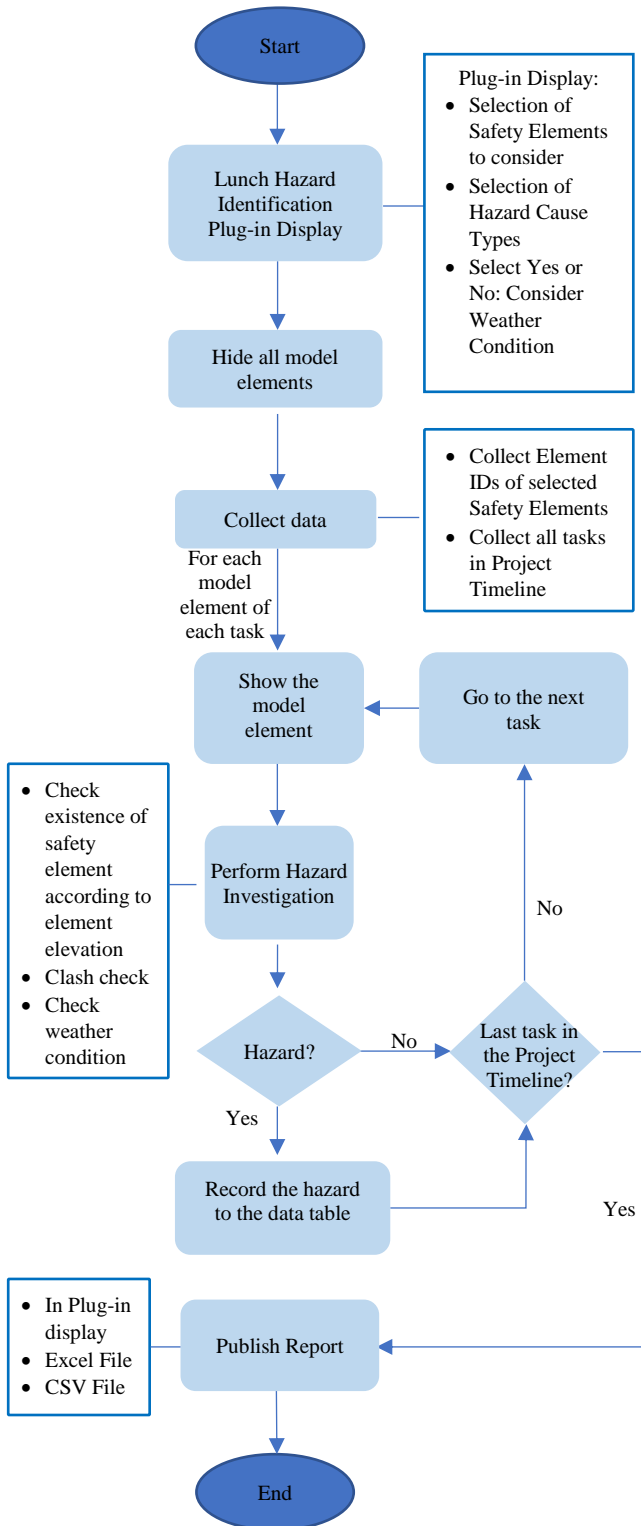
Start

Lunch Hazard Identification Plug-in Display

Plug-in Display:
- Selection of Safety Elements to consider
- Selection of Hazard Cause Types
- Select Yes or No: Consider Weather Condition

Hide all model elements

Collect data

- Collect Element IDs of selected Safety Elements
- Collect all tasks in Project Timeline

For each model element of each task

Show the model element

Go to the next task

- Check existence of safety element according to element elevation
- Clash check
- Check weather condition

Perform Hazard Investigation

No

Hazard?

No

Last task in the Project Timeline?

Yes

Record the hazard to the data table

Yes

- In Plug-in display
- Excel File
- CSV File

Publish Report

End